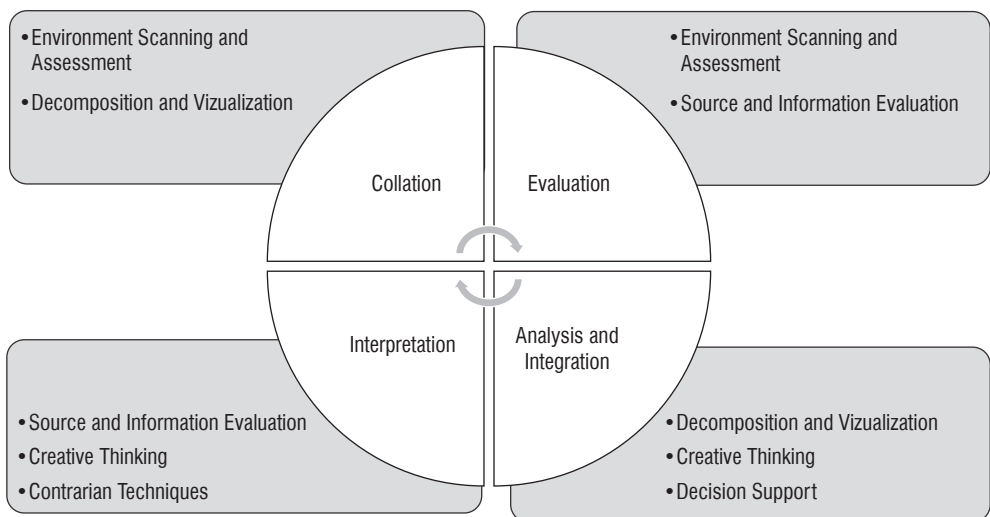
• Environment Scanning and Assessment
• Decomposition and Vizualization

• Environment Scanning and Assessment
• Source and Information Evaluation

Collation

Evaluation

Interpretation

Analysis and Integration

• Source and Information Evaluation
• Creative Thinking
• Contrarian Techniques

• Decomposition and Vizualization
• Creative Thinking
• Decision Support